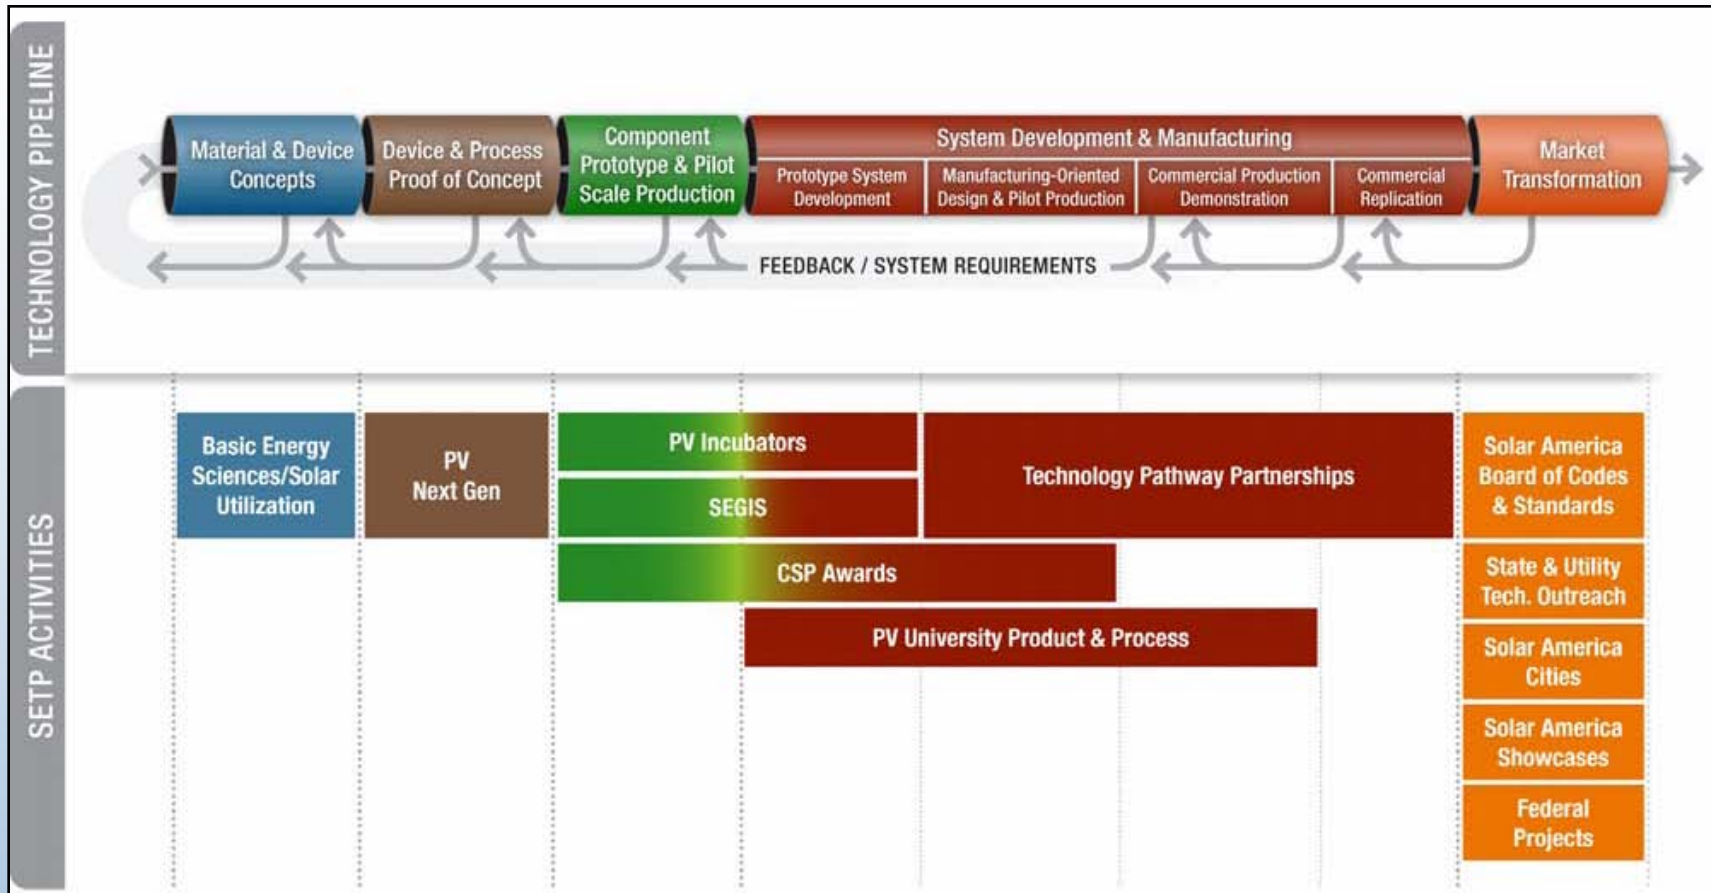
TECHNOLOGY PIPELINE

Material & Device Concepts

Device & Process Proof of Concept

Component Prototype & Pilot Scale Production

System Development & Manufacturing

Prototype System Development

Manufacturing-Oriented Design & Pilot Production

Commercial Production Demonstration

Commercial Replication

Market Transformation

FEEDBACK / SYSTEM REQUIREMENTS

SETP ACTIVITIES

Basic Energy Sciences/Solar Utilization

PV Next Gen

PV Incubators

SEGIS

Technology Pathway Partnerships

CSP Awards

PV University Product & Process

Solar America Board of Codes & Standards

State & Utility Tech. Outreach

Solar America Cities

Solar America Showcases

Federal Projects